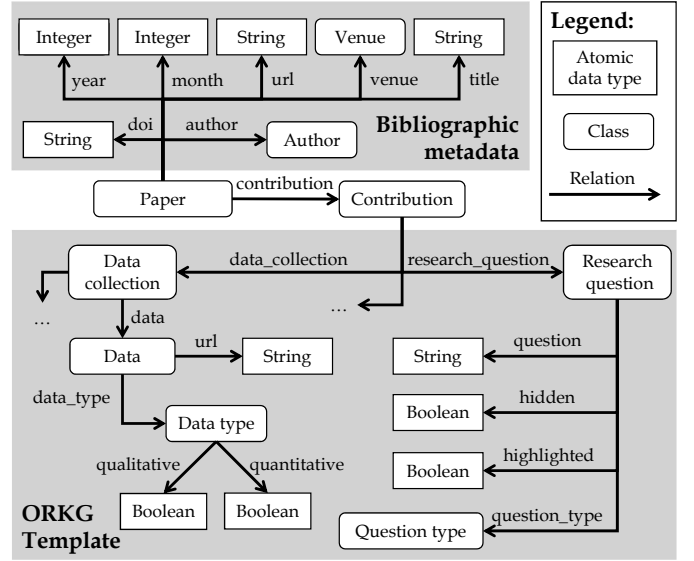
Integer
Integer
String
Venue
String
year
month
url
venue
title
String
doi
author
Author
Bibliographic metadata

Legend:
Atomic data type
Class
Relation

Paper
contribution
Contribution

Data collection
data_collection
research_question
Research question
...
data
...
Data
url
String
question
String
data_type
hidden
Boolean
Data type
highlighted
Boolean
qualitative
quantitative
Boolean
Boolean
ORKG Template
question_type
Question type